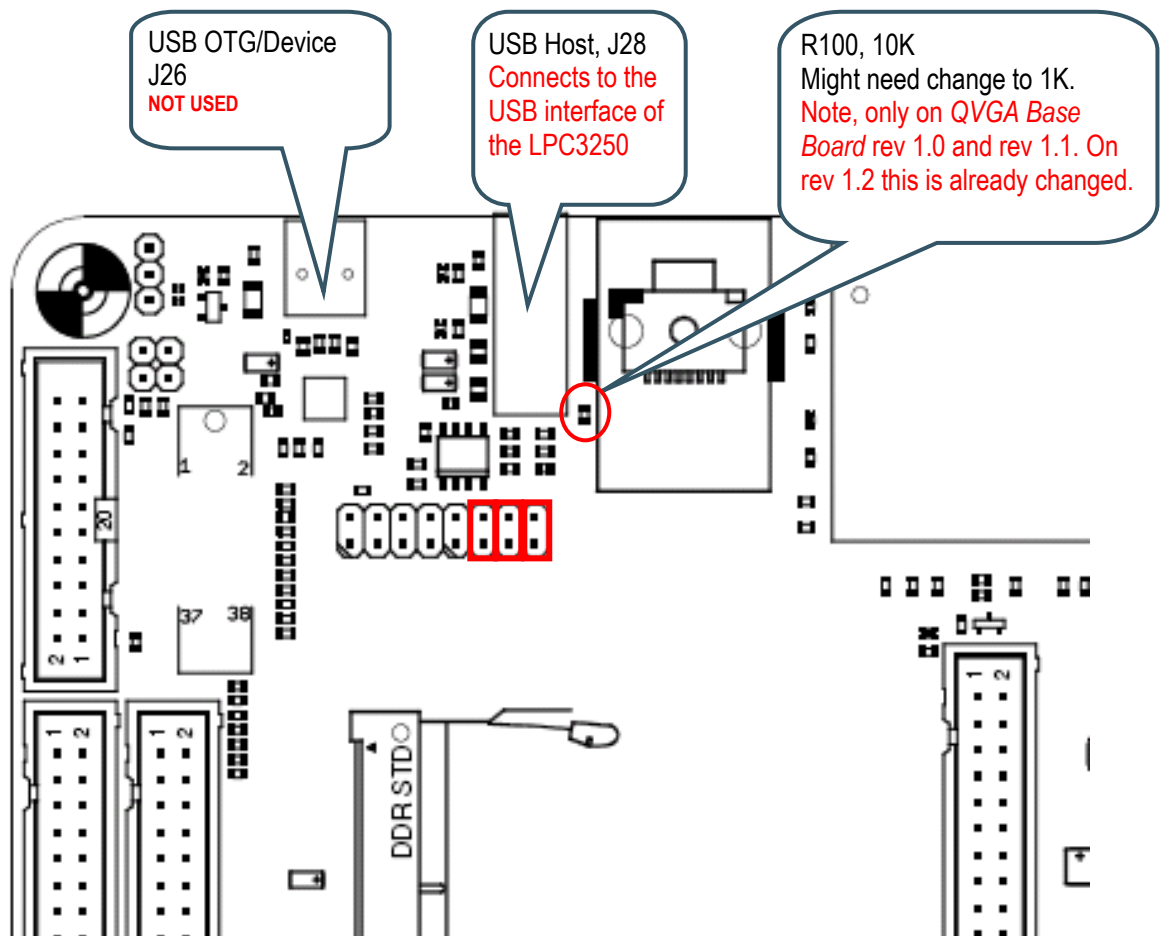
USB OTG/Device J26
NOT USED

USB Host, J28
Connects to the USB interface of the LPC3250

R100, 10K
Might need change to 1K.
Note, only on *QVGA Base Board* rev 1.0 and rev 1.1. On rev 1.2 this is already changed.

1 2

20

2 1

37 38

1 2

1 2

DDR STD

1 2